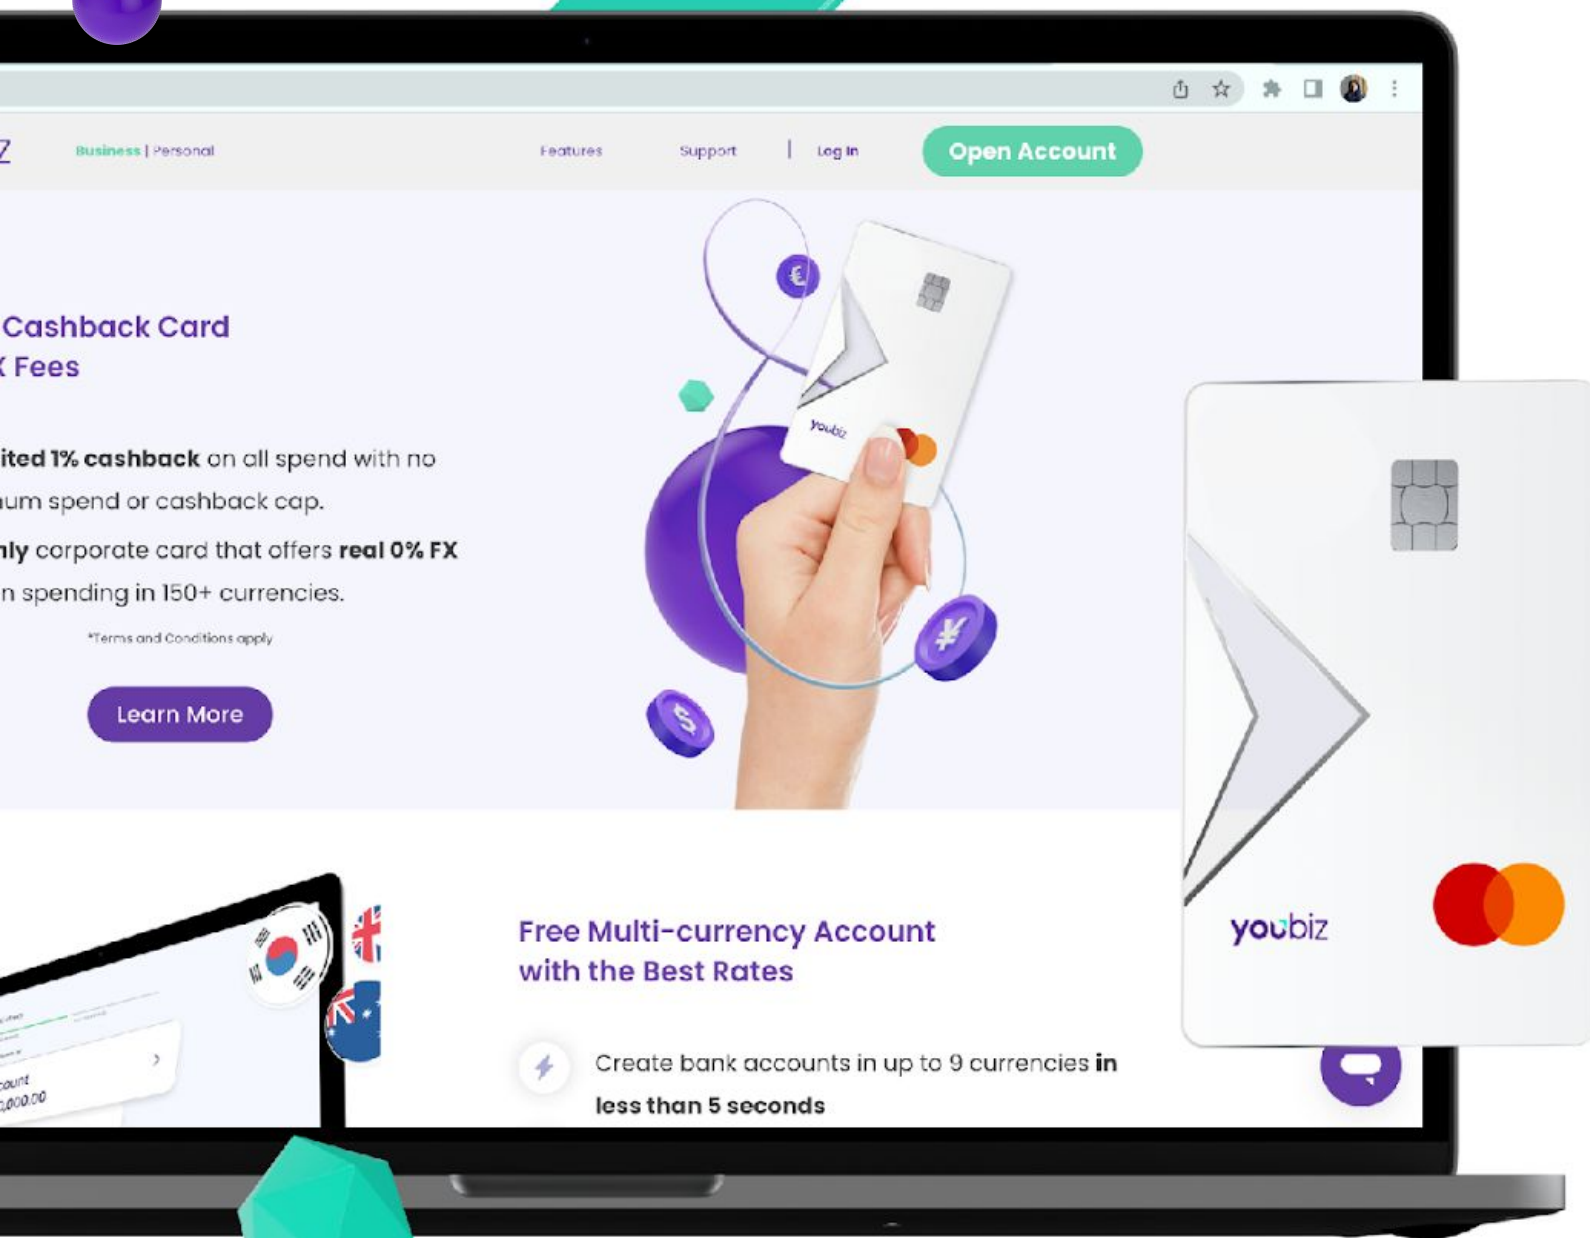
Z Business | Personal

Features Support | Log In Open Account

Cashback Card
( Fees

ited 1% cashback on all spend with no
ıum spend or cashback cap.

nly corporate card that offers real 0% FX
n spending in 150+ currencies.

*Terms and Conditions apply

Learn More

youbiz

Free Multi-currency Account
with the Best Rates

Create bank accounts in up to 9 currencies in less than 5 seconds

count
,000.00

youbiz